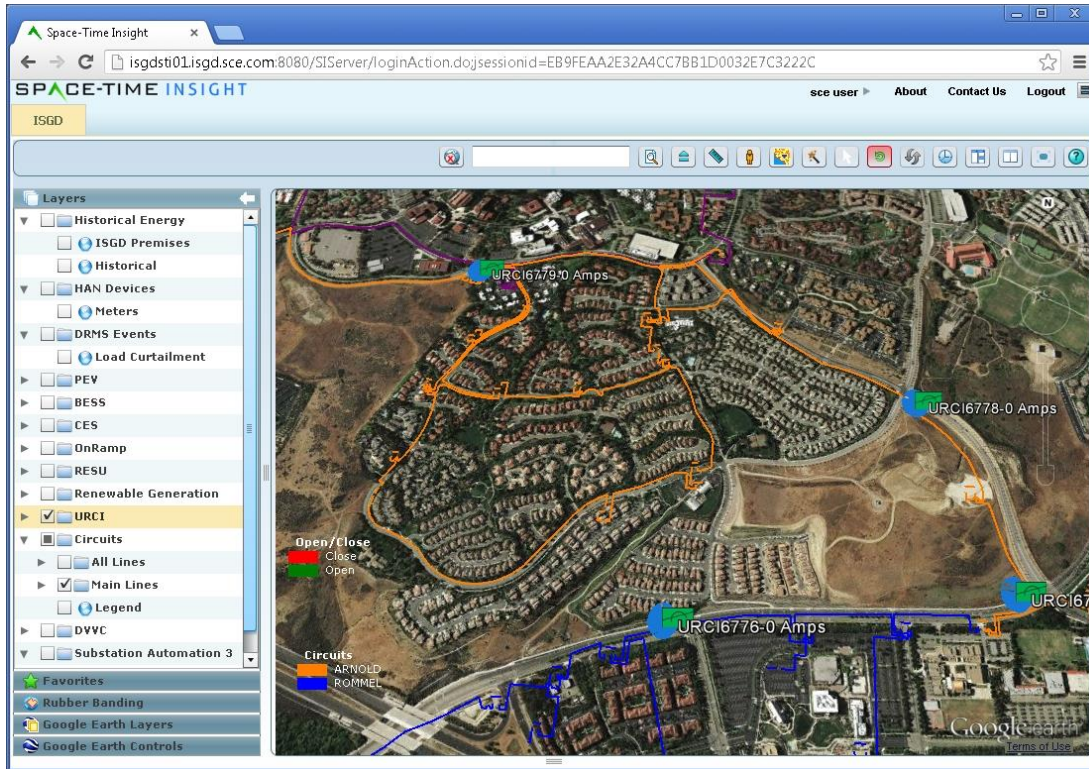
Space-Time Insight ×

isgdsti01.isgd.sce.com:8080/SIServer/loginAction.do;jsessionid=EB9FEAA2E32A4CC7BB1D0032E7C3222C

SPACE-TIME INSIGHT

sce user ▸ About Contact Us Logout

ISGD

Layers
Historical Energy
ISGD Premises
Historical
HAN Devices
Meters
DRMS Events
Load Curtailment
PEV
BESS
CES
OnRamp
RESU
Renewable Generation
URCI
Circuits
All Lines
Main Lines
Legend
DVVC
Substation Automation 3

Favorites
Rubber Banding
Google Earth Layers
Google Earth Controls

URCI6779-0 Amps
URCI6778-0 Amps
URCI6776-0 Amps
URCI67

Open/Close
Close
Open

Circuits
ARNOLD
ROMMEL

Google earth
Terms of Use